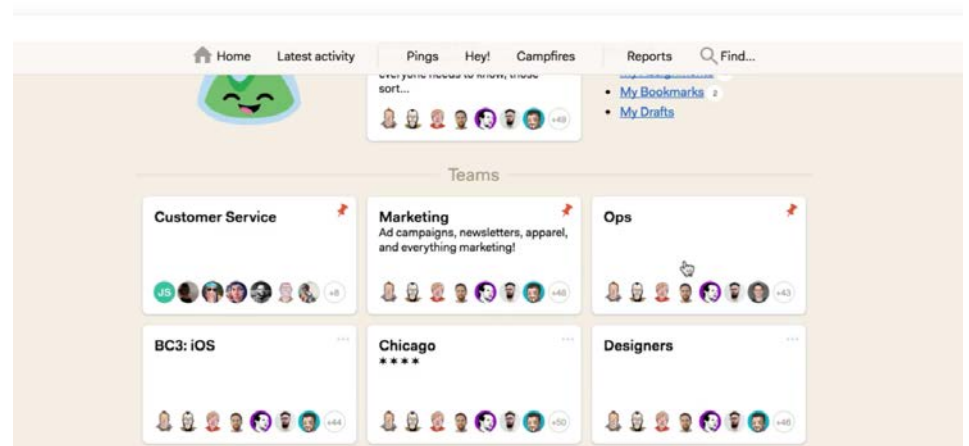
Home Latest activity Pings Hey! Campfires Reports Find...

everyone needs to know, those sort...

+49

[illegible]

My Bookmarks 2

My Drafts

Teams

Customer Service

JS +8

Marketing
Ad campaigns, newsletters, apparel, and everything marketing!

+48

Ops

+43

BC3: iOS

+44

Chicago
* * * *

+50

Designers

+46